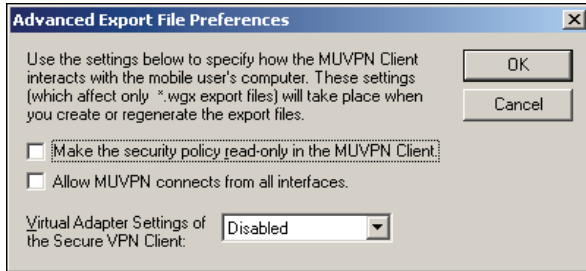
Advanced Export File Preferences

Use the settings below to specify how the MUVPN Client interacts with the mobile user's computer. These settings (which affect only *.wgx export files) will take place when you create or regenerate the export files.

OK

Cancel

Make the security policy read-only in the MUVPN Client

Allow MUVPN connects from all interfaces.

Virtual Adapter Settings of the Secure VPN Client:

Disabled